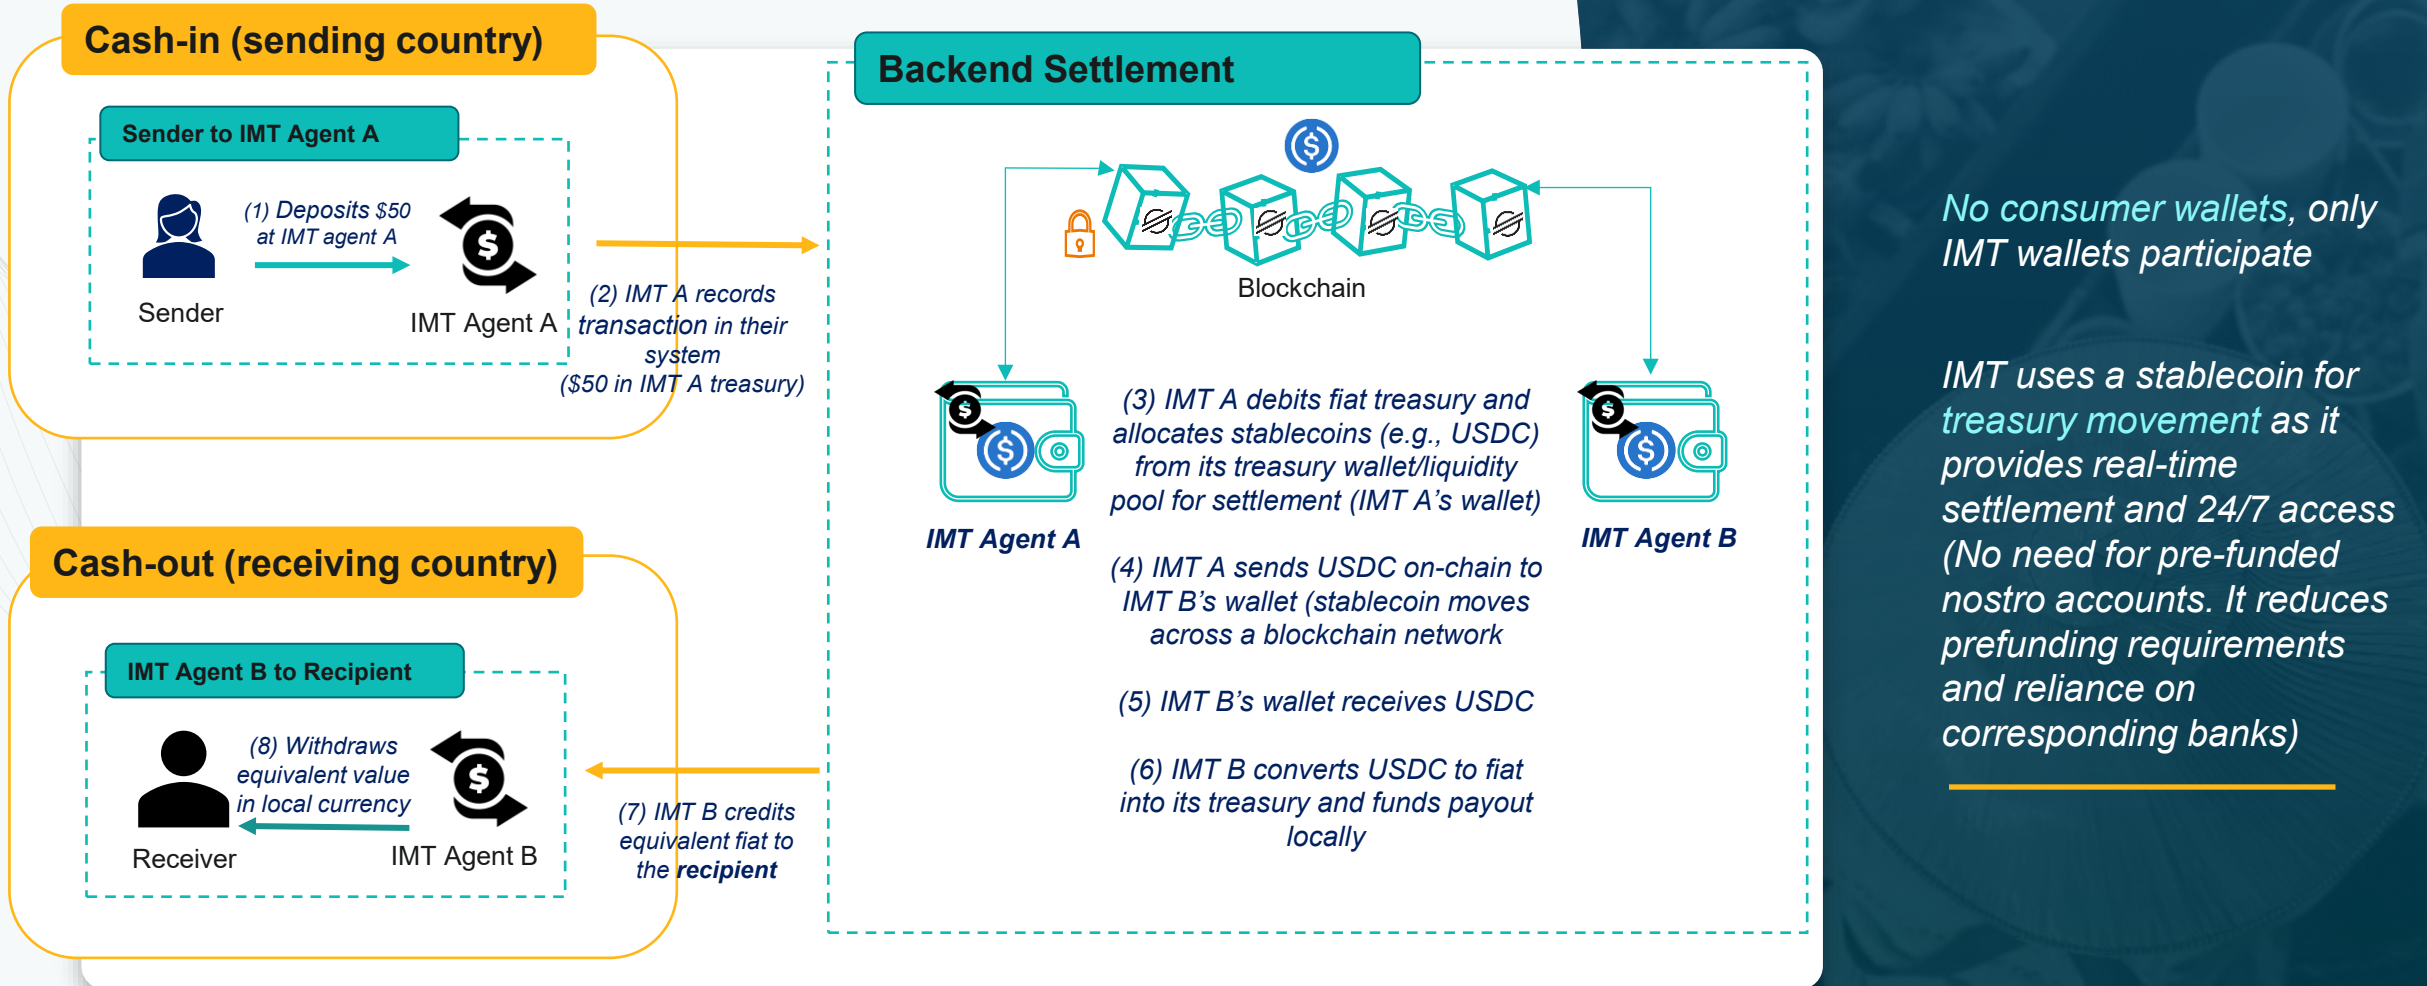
Cash-in (sending country)

Sender to IMT Agent A

(1) Deposits $50 at IMT agent A

Sender

IMT Agent A

(2) IMT A records transaction in their system ($50 in IMT A treasury)

Backend Settlement

Blockchain

IMT Agent A

(3) IMT A debits fiat treasury and allocates stablecoins (e.g., USDC) from its treasury wallet/liquidity pool for settlement (IMT A's wallet)

IMT Agent B

(4) IMT A sends USDC on-chain to IMT B's wallet (stablecoin moves across a blockchain network

(5) IMT B's wallet receives USDC

(6) IMT B converts USDC to fiat into its treasury and funds payout locally

Cash-out (receiving country)

IMT Agent B to Recipient

(8) Withdraws equivalent value in local currency

Receiver

IMT Agent B

(7) IMT B credits equivalent fiat to the recipient

No consumer wallets, only IMT wallets participate

IMT uses a stablecoin for treasury movement as it provides real-time settlement and 24/7 access (No need for pre-funded nostro accounts. It reduces prefunding requirements and reliance on corresponding banks)